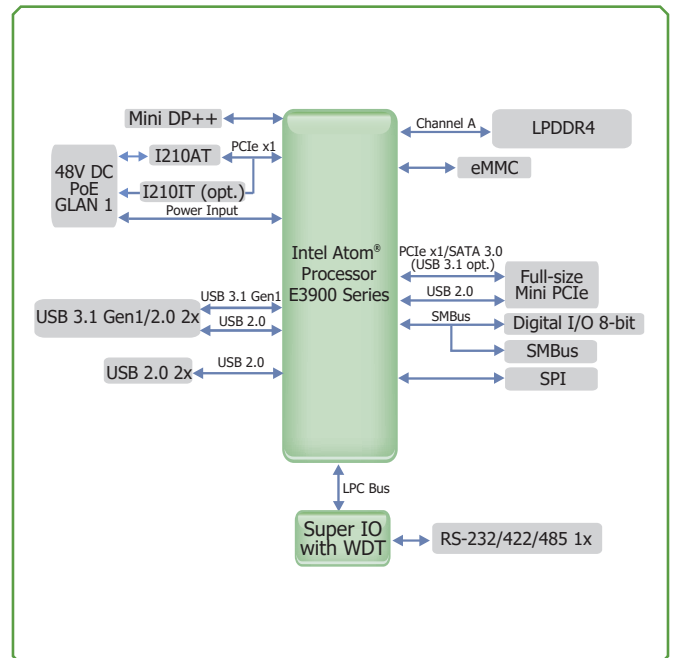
Mini DP++

48V DC
PoE
GLAN 1

I210AT

PCIe x1

I210IT (opt.)

Power Input

Intel Atom®
Processor
E3900 Series

Channel A

LPDDR4

eMMC

PCIe x1/SATA 3.0
(USB 3.1 opt.)

Full-size
Mini PCIe

USB 2.0

SMBus

Digital I/O 8-bit

SMBus

SPI

USB 3.1 Gen1/2.0 2x

USB 3.1 Gen1

USB 2.0

USB 2.0 2x

USB 2.0

LPC Bus

Super IO
with WDT

RS-232/422/485 1x